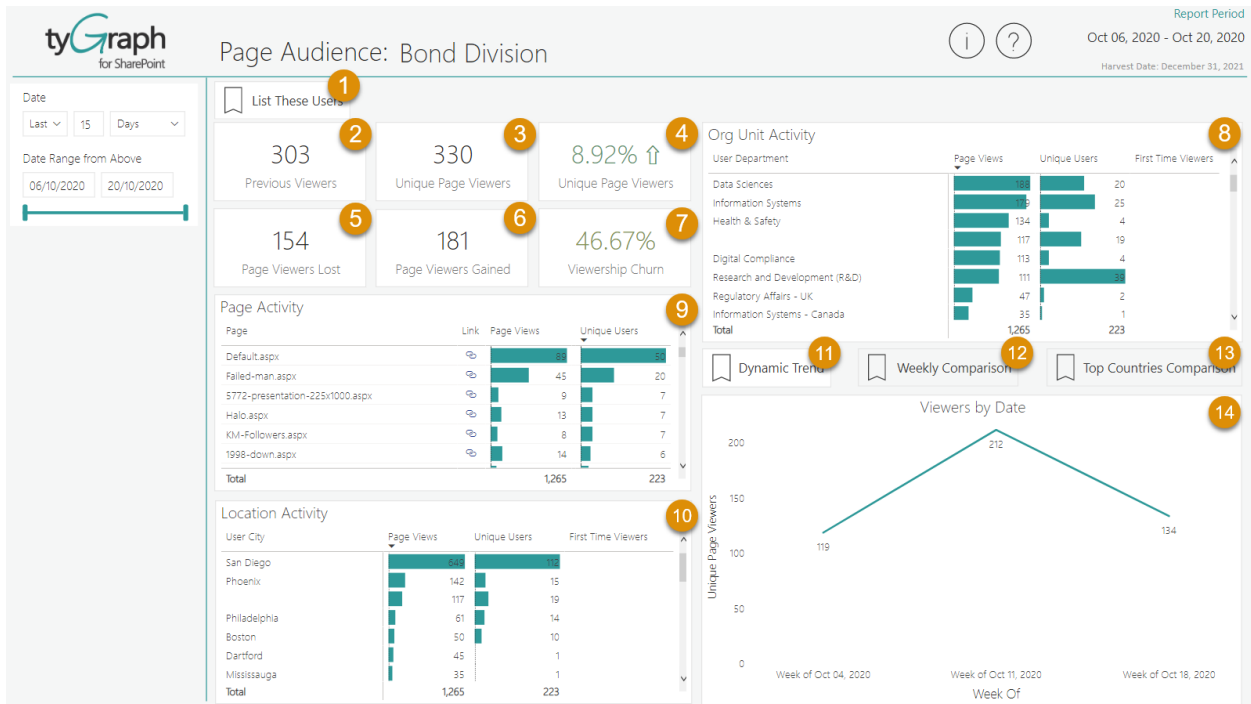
tyGraph for SharePoint

Page Audience: Bond Division

Report Period
Oct 06, 2020 - Oct 20, 2020
Harvest Date: December 31, 2021

Date
Last 15 Days
Date Range from Above
06/10/2020 20/10/2020

1 List These Users

2 303 Previous Viewers
3 330 Unique Page Viewers
4 8.92% ⇧ Unique Page Viewers
5 154 Page Viewers Lost
6 181 Page Viewers Gained
7 46.67% Viewership Churn

8 Org Unit Activity

| User Department | Page Views | Unique Users | First Time Viewers |
|---|---|---|---|
| Data Sciences | 188 | 20 | |
| Information Systems | 179 | 25 | |
| Health & Safety | 134 | 4 | |
| | 117 | 19 | |
| Digital Compliance | 113 | 4 | |
| Research and Development (R&D) | 111 | 39 | |
| Regulatory Affairs - UK | 47 | 2 | |
| Information Systems - Canada | 35 | 1 | |
| Total | 1,265 | 223 | |

9 Page Activity

| Page | Link | Page Views | Unique Users |
|---|---|---|---|
| Default.aspx | | 88 | 50 |
| Failed-man.aspx | | 45 | 20 |
| 5772-presentation-225x1000.aspx | | 9 | 7 |
| Halo.aspx | | 13 | 7 |
| KM-Followers.aspx | | 8 | 7 |
| 1998-down.aspx | | 14 | 6 |
| Total | | 1,265 | 223 |

10 Location Activity

| User City | Page Views | Unique Users | First Time Viewers |
|---|---|---|---|
| San Diego | 649 | 112 | |
| Phoenix | 142 | 15 | |
| | 117 | 19 | |
| Philadelphia | 61 | 14 | |
| Boston | 50 | 10 | |
| Dartford | 45 | 1 | |
| Mississauga | 35 | 1 | |
| Total | 1,265 | 223 | |

11 Dynamic Trend
12 Weekly Comparison
13 Top Countries Comparison

14 Viewers by Date
Unique Page Viewers
200
150
100
50
0
119
212
134
Week of Oct 04, 2020
Week of Oct 11, 2020
Week of Oct 18, 2020
Week Of